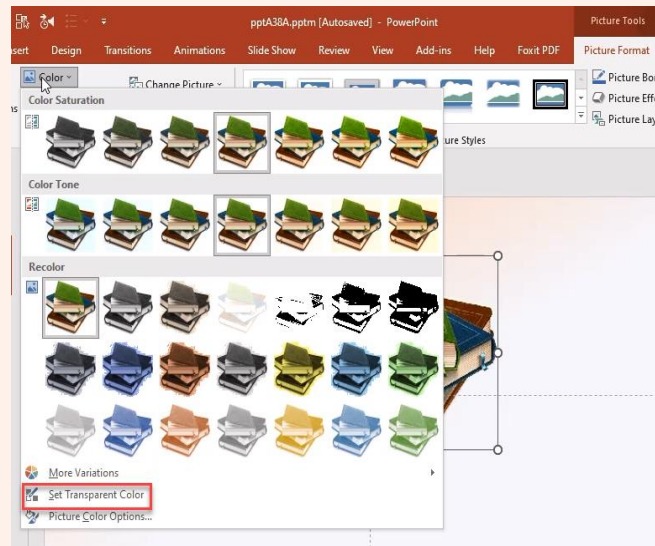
pptA38A.pptm [Autosaved] - PowerPoint

Picture Tools

sert Design Transitions Animations Slide Show Review View Add-ins Help Foxit PDF Picture Format

Color

Change Picture

Picture Bor

Picture Effe

Picture Lay

ure Styles

Color Saturation

Color Tone

Recolor

More Variations

Set Transparent Color

Picture Color Options...